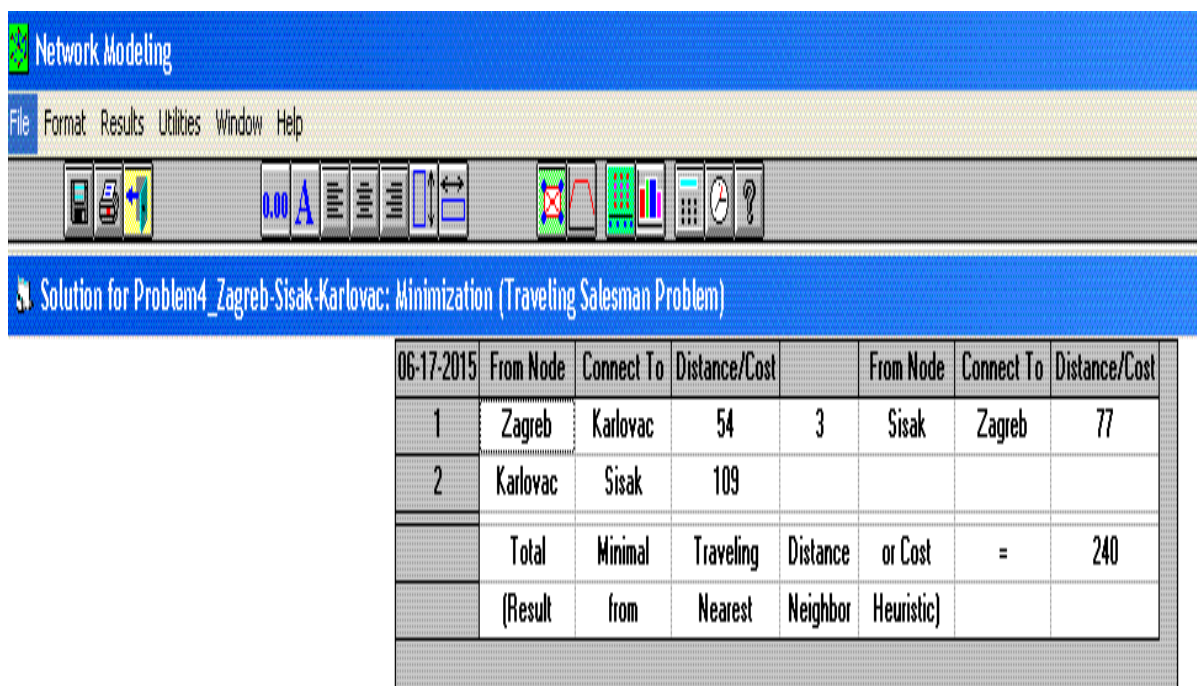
Network Modeling

File Format Results Utilities Window Help

0.00 A

Solution for Problem4_Zagreb-Sisak-Karlovac: Minimization (Traveling Salesman Problem)

| 06-17-2015 | From Node | Connect To | Distance/Cost | | From Node | Connect To | Distance/Cost |
|---|---|---|---|---|---|---|---|
| 1 | Zagreb | Karlovac | 54 | 3 | Sisak | Zagreb | 77 |
| 2 | Karlovac | Sisak | 109 | | | | |
| | Total | Minimal | Traveling | Distance | or Cost | = | 240 |
| | (Result | from | Nearest | Neighbor | Heuristic) | | |